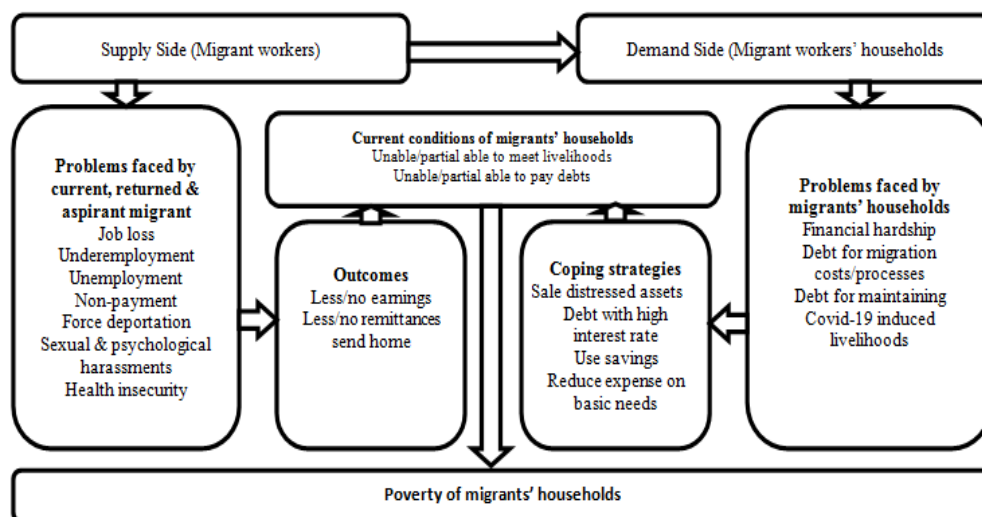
Supply Side (Migrant workers)

Demand Side (Migrant workers' households

Problems faced by current, returned & aspirant migrant
Job loss
Underemployment
Unemployment
Non-payment
Force deportation
Sexual & psychological harassments
Health insecurity

Current conditions of migrants' households
Unable/partial able to meet livelihoods
Unable/partial able to pay debts

Outcomes
Less/no earnings
Less/no remittances send home

Coping strategies
Sale distressed assets
Debt with high interest rate
Use savings
Reduce expense on basic needs

Problems faced by migrants' households
Financial hardship
Debt for migration costs/processes
Debt for maintaining
Covid-19 induced livelihoods

Poverty of migrants' households